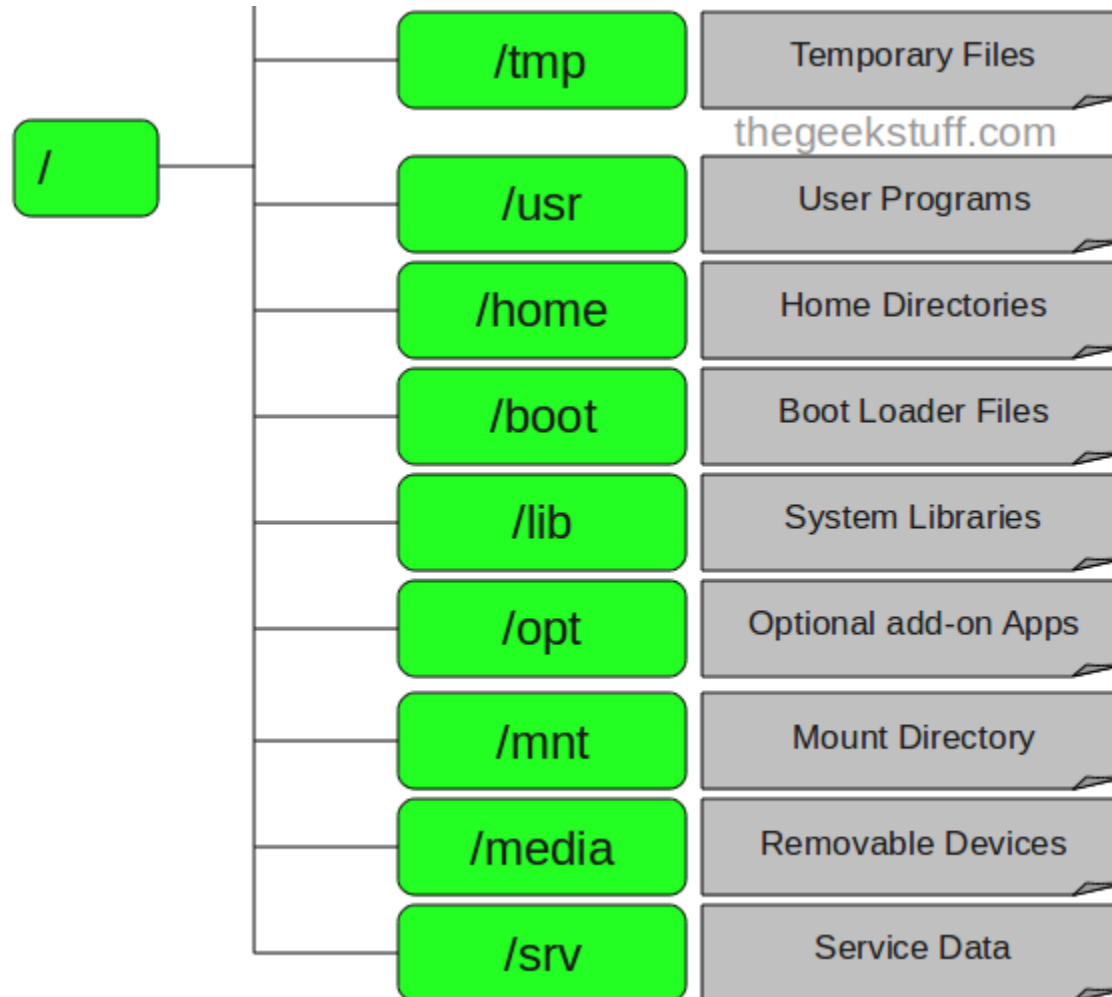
/

/tmp
Temporary Files

thegeekstuff.com

/usr
User Programs

/home
Home Directories

/boot
Boot Loader Files

/lib
System Libraries

/opt
Optional add-on Apps

/mnt
Mount Directory

/media
Removable Devices

/srv
Service Data